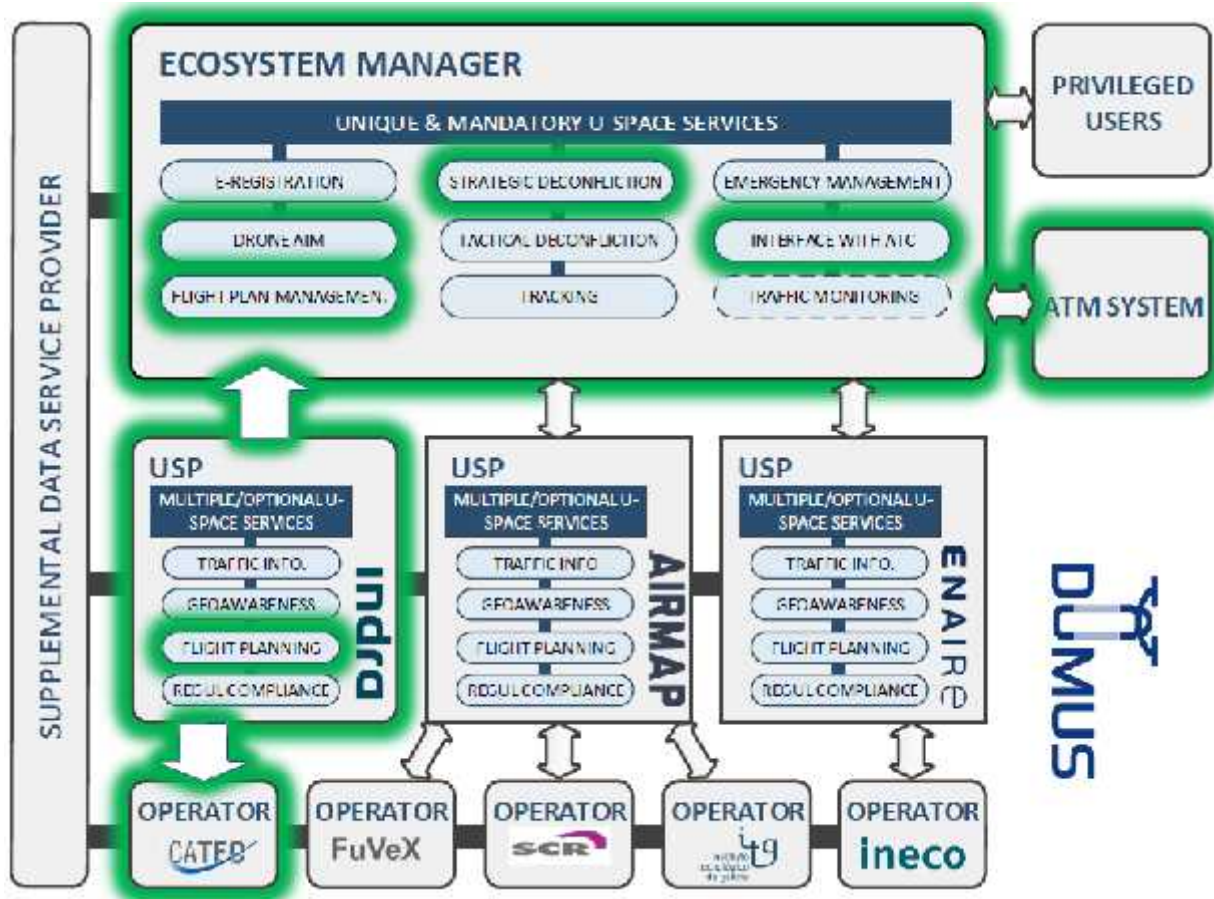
SUPPLEMENTAL DATA SERVICE PROVIDER

ECOSYSTEM MANAGER

UNIQUE & MANDATORY U SPACE SERVICES

E-REGISTRATION

STRATEGIC DECONFLICTION

EMERGENCY MANAGEMENT

DRONE AIM

TACTICAL DECONFLICTION

INTERFACE WITH ATC

FLIGHT PLAN MANAGEMENT

TRACKING

TRAFFIC MONITORING

PRIVILEGED USERS

ATM SYSTEM

USP

MULTIPLE/OPTIONAL U-SPACE SERVICES

TRAFFIC INFO.

GEOAWARENESS

FLIGHT PLANNING

REGUL COMPLIANCE

indra

USP

MULTIPLE/OPTIONAL U-SPACE SERVICES

TRAFFIC INFO

GEOAWARENESS

FLIGHT PLANNING

REGUL COMPLIANCE

AIRMAP

USP

MULTIPLE/OPTIONAL U-SPACE SERVICES

TRAFFIC INFO.

GEOAWARENESS

FLIGHT PLANNING

REGUL COMPLIANCE

ENAIRE

DIMUS

OPERATOR CATEC

OPERATOR FuVeX

OPERATOR SCR

OPERATOR itg

OPERATOR ineco